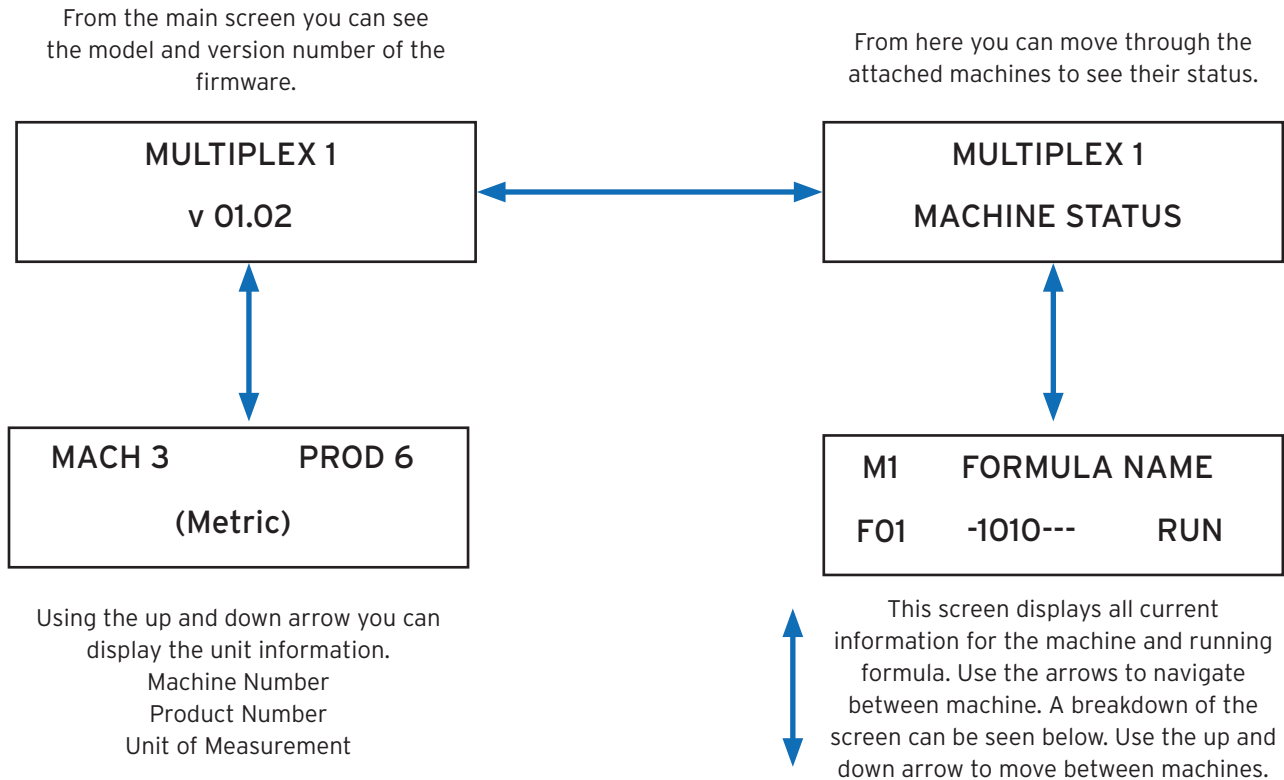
From the main screen you can see the model and version number of the firmware.

MULTIPLEX 1

v 01.02

MACH 3 PROD 6

(Metric)

Using the up and down arrow you can display the unit information.
Machine Number
Product Number
Unit of Measurement

From here you can move through the attached machines to see their status.

MULTIPLEX 1

MACHINE STATUS

M1 FORMULA NAME

F01 -1010--- RUN

This screen displays all current information for the machine and running formula. Use the arrows to navigate between machine. A breakdown of the screen can be seen below. Use the up and down arrow to move between machines.